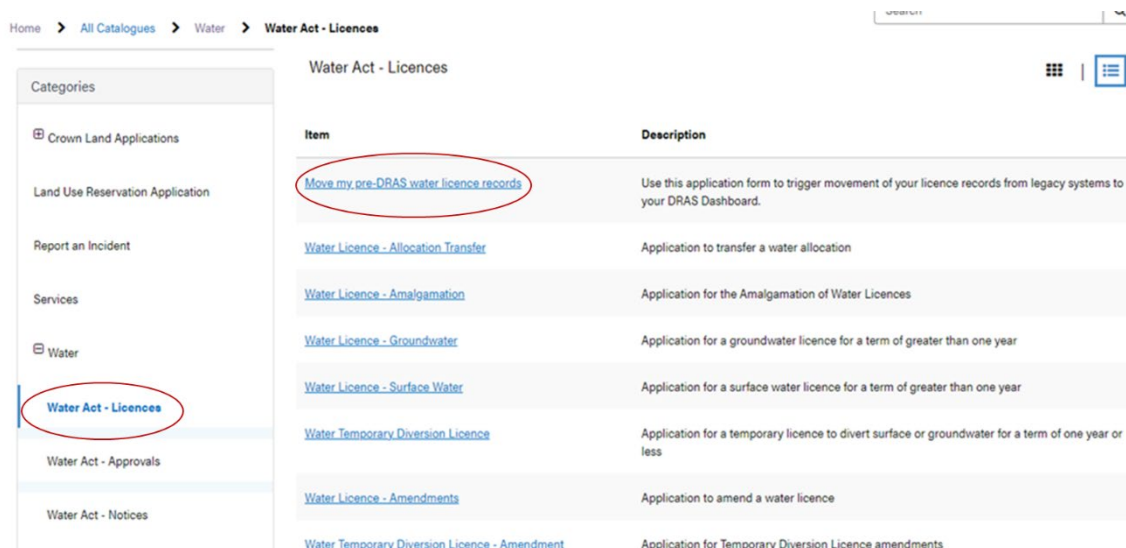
Home > All Catalogues > Water > Water Act - Licences

Search

Categories

⊕ Crown Land Applications

Land Use Reservation Application

Report an Incident

Services

⊖ Water

Water Act - Licences

Water Act - Approvals

Water Act - Notices

Water Act - Licences

| Item | Description |
|---|---|
| Move my pre-DRAS water licence records | Use this application form to trigger movement of your licence records from legacy systems to your DRAS Dashboard. |
| Water Licence - Allocation Transfer | Application to transfer a water allocation |
| Water Licence - Amalgamation | Application for the Amalgamation of Water Licences |
| Water Licence - Groundwater | Application for a groundwater licence for a term of greater than one year |
| Water Licence - Surface Water | Application for a surface water licence for a term of greater than one year |
| Water Temporary Diversion Licence | Application for a temporary licence to divert surface or groundwater for a term of one year or less |
| Water Licence - Amendments | Application to amend a water licence |
| Water Temporary Diversion Licence - Amendment | Application for Temporary Diversion Licence amendments |